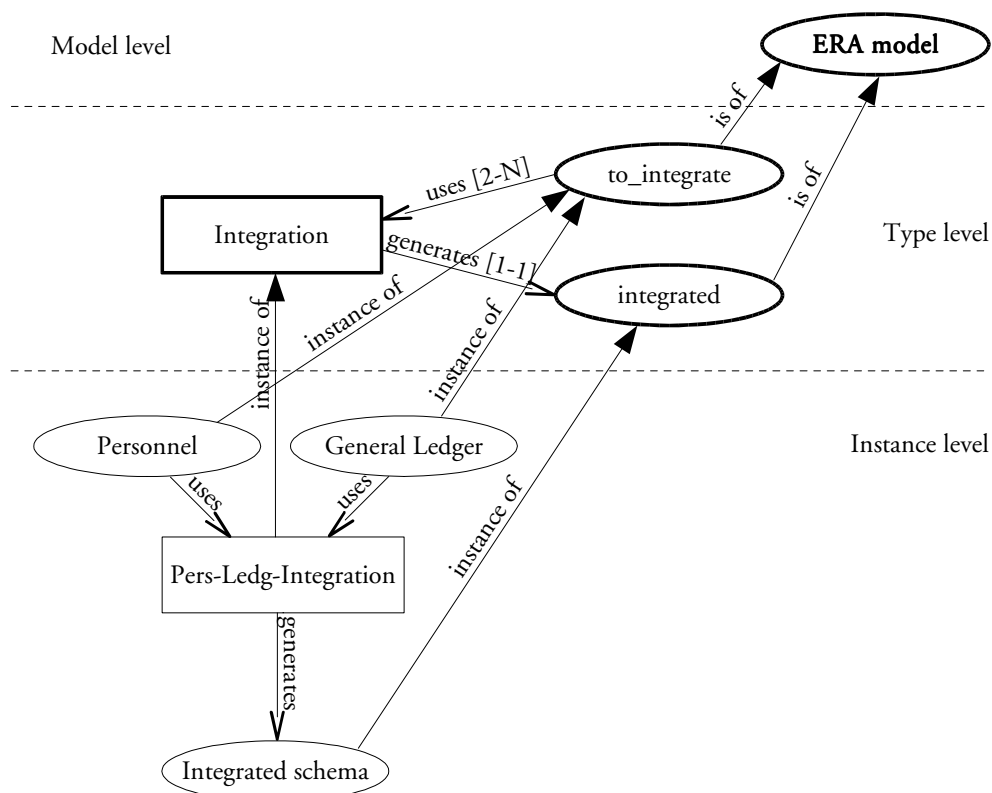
Model level

ERA model

is of

is of

uses [2-N]

to_integrate

Integration

Type level

generates [1-1]

integrated

instance of

instance of

instance of

Personnel

General Ledger

Instance level

uses

uses

instance of

Pers-Ledg-Integration

generates

Integrated schema